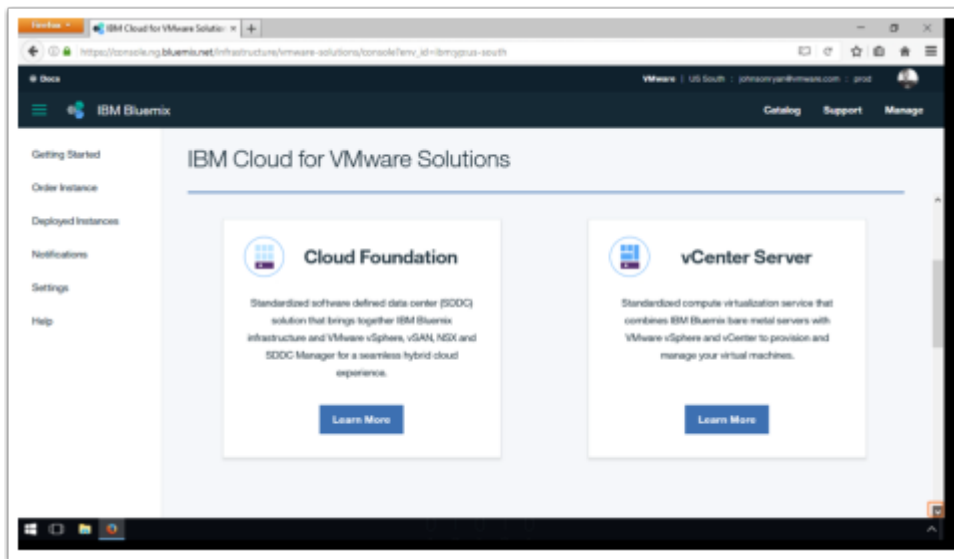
Firefox

IBM Cloud for VMware Solutio ×

https://console.ng.bluemix.net/infrastructure/vmware-solutions/console?env_id=ibm:yp:us-south

Docs

VMware | US South : johnsonryan@vmware.com : prod

IBM Bluemix

Catalog Support Manage

Getting Started

Order Instance

Deployed Instances

Notifications

Settings

Help

IBM Cloud for VMware Solutions

Cloud Foundation

Standardized software defined data center (SDDC) solution that brings together IBM Bluemix infrastructure and VMware vSphere, vSAN, NSX and SDDC Manager for a seamless hybrid cloud experience.

Learn More

vCenter Server

Standardized compute virtualization service that combines IBM Bluemix bare metal servers with VMware vSphere and vCenter to provision and manage your virtual machines.

Learn More